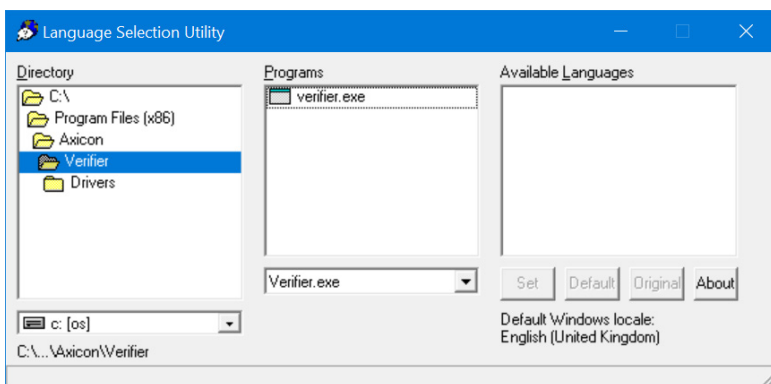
Language Selection Utility

Directory
C:\
Program Files (x86)
Axicon
Verifier
Drivers

c: [os]

C:\...\Axicon\Verifier

Programs
verifier.exe

Verifier.exe

Available Languages

Set
Default
Original
About

Default Windows locale:
English (United Kingdom)